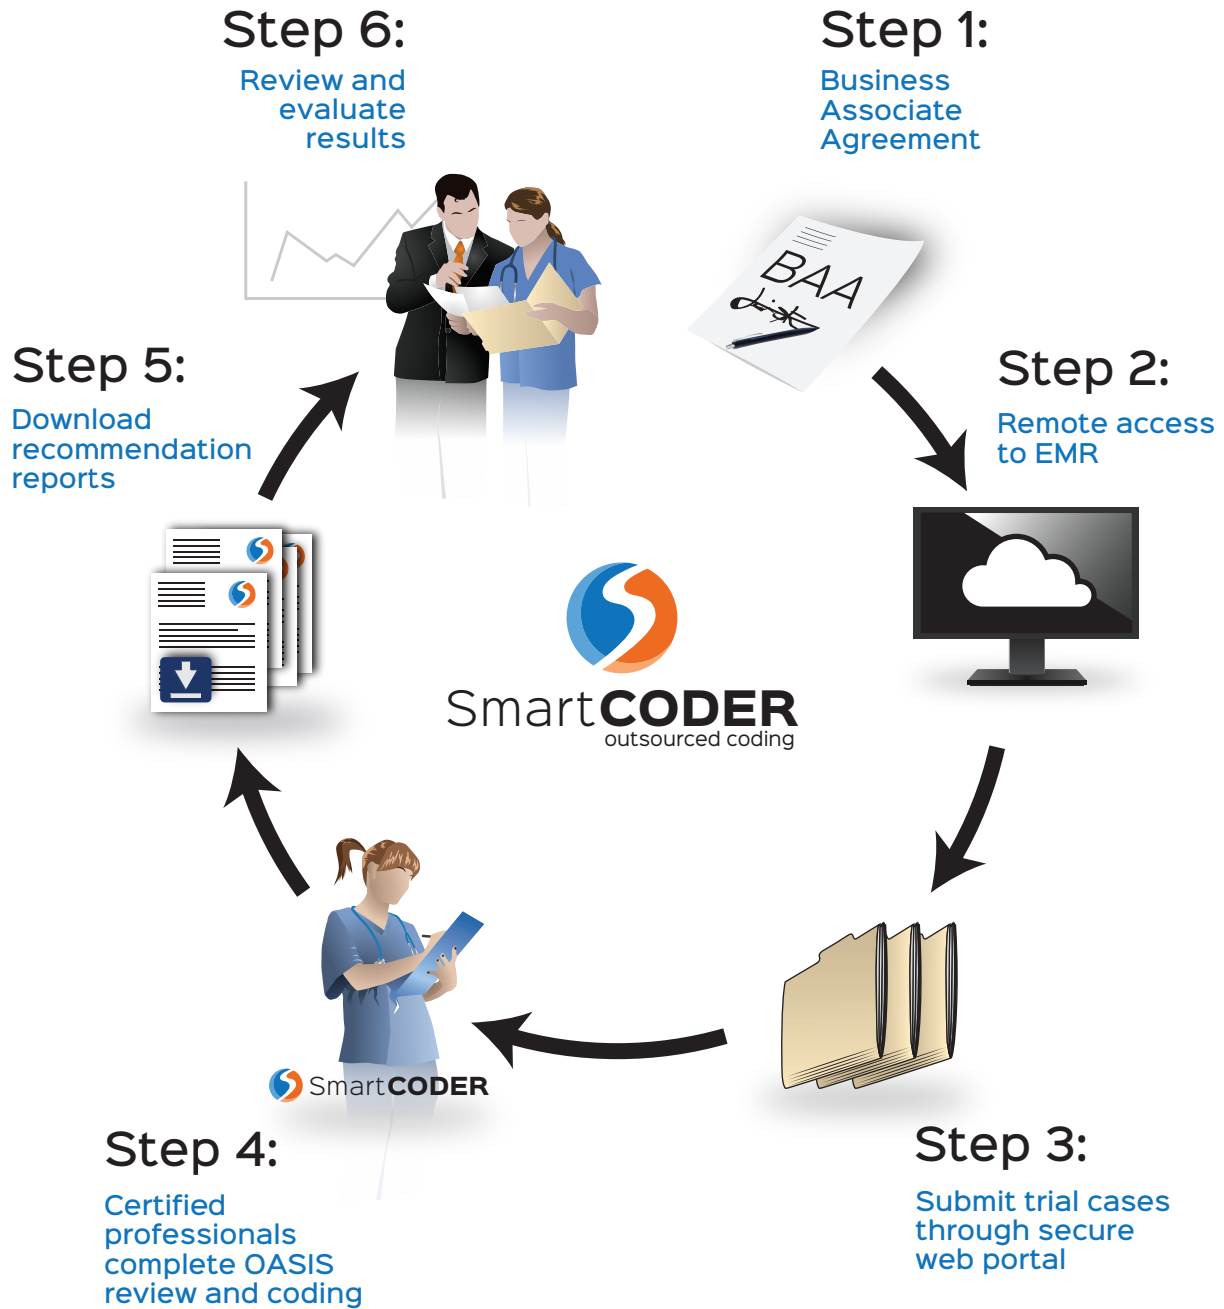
Step 6:
Review and evaluate results

Step 1:
Business Associate Agreement

BAA

Step 5:
Download recommendation reports

Step 2:
Remote access to EMR

SmartCODER
outsourced coding

SmartCODER

Step 4:
Certified professionals complete OASIS review and coding

Step 3:
Submit trial cases through secure web portal